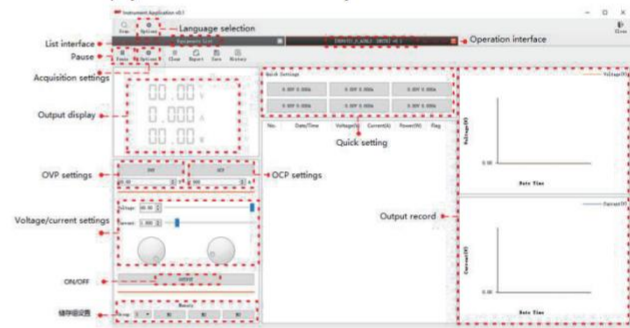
Instrument Application v0.1

Stop Options

Language selection

List interface

Operation interface

Close

Pause

Pause Options Clear Report Save History

Acquisition settings

00.00 V

0.000 A

00.00 W

Output display

Quick Settings

0.00V 0.000A

0.00V 0.000A

0.00V 0.000A

0.00V 0.000A

0.00V 0.000A

0.00V 0.000A

Quick setting

No. Date/Time Voltage(V) Current(A) Power(W) Flag

Voltage(V)

Voltage(V)

0.00

Date Time

OVP settings

OVP

OCP

OCP settings

Voltage/current settings

Voltage 00.00

Current 0.000

Output record

Current(A)

Current(A)

0.00

Date Time

ON/OFF

OUTPUT

储存组设置

Memory

Group 1 M1 M2 M3